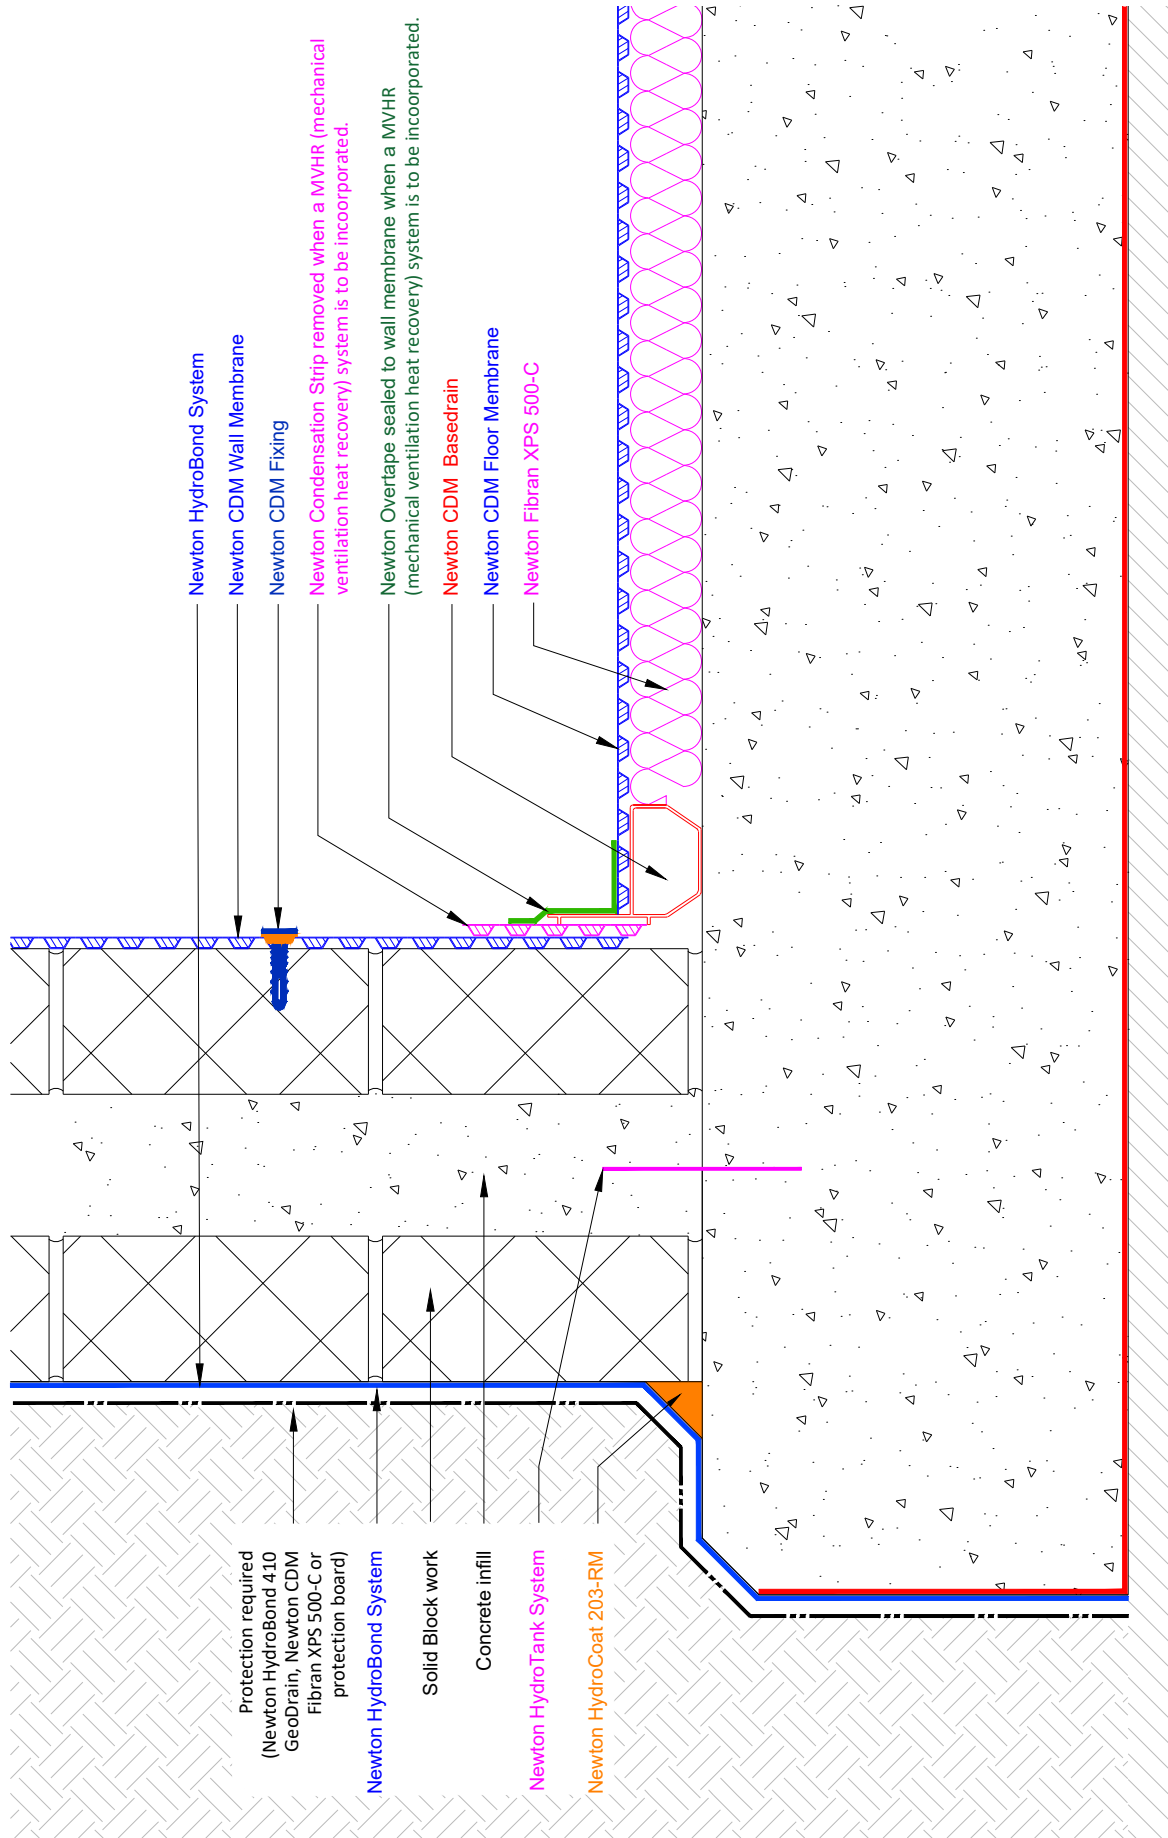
Newton HydroBond System

Newton CDM Wall Membrane

Newton CDM Fixing

Newton Condensation Strip removed when a MVHR (mechanical ventilation heat recovery) system is to be incorporated.

Newton Overtape sealed to wall membrane when a MVHR (mechanical ventilation heat recovery) system is to be incorporated.

Newton CDM Basedrain

Newton CDM Floor Membrane

Newton Fibran XPS 500-C

Protection required (Newton HydroBond 410 GeoDrain, Newton CDM Fibran XPS 500-C or protection board)

Newton HydroBond System

Solid Block work

Concrete infill

Newton HydroTank System

Newton HydroCoat 203-RM